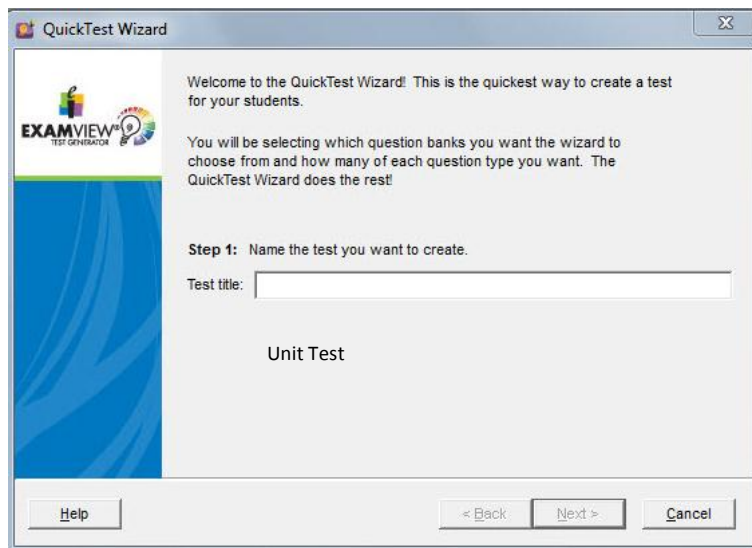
QuickTest Wizard

EXAMVIEW®
TEST GENERATOR

Welcome to the QuickTest Wizard! This is the quickest way to create a test for your students.

You will be selecting which question banks you want the wizard to choose from and how many of each question type you want. The QuickTest Wizard does the rest!

Step 1: Name the test you want to create.

Test title:

Unit Test

Help

< Back

Next >

Cancel